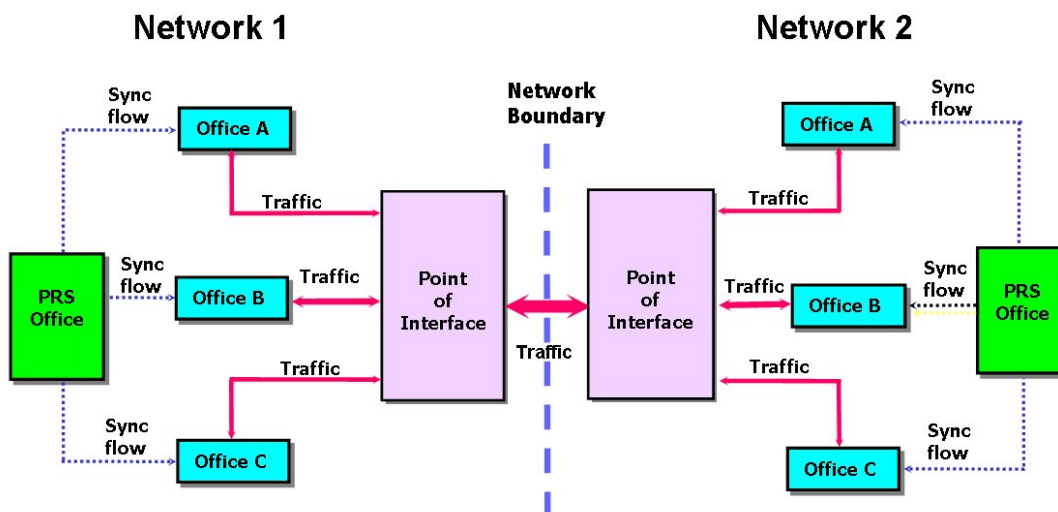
Network 1

Network 2

Network Boundary

Sync flow

Office A

Traffic

Sync flow

Office B

Traffic

PRS Office

Point of Interface

Traffic

Sync flow

Office C

Traffic

Point of Interface

Sync flow

Office A

Traffic

Traffic

Sync flow

Office B

PRS Office

Traffic

Sync flow

Office C